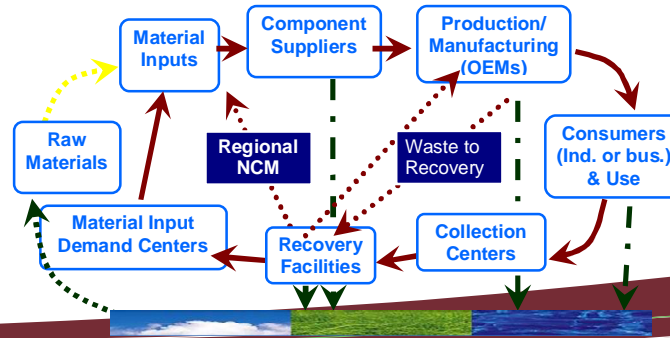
Material Inputs

Component Suppliers

Production/ Manufacturing (OEMs)

Raw Materials

Regional NCM

Waste to Recovery

Consumers (Ind. or bus.) & Use

Material Input Demand Centers

Recovery Facilities

Collection Centers